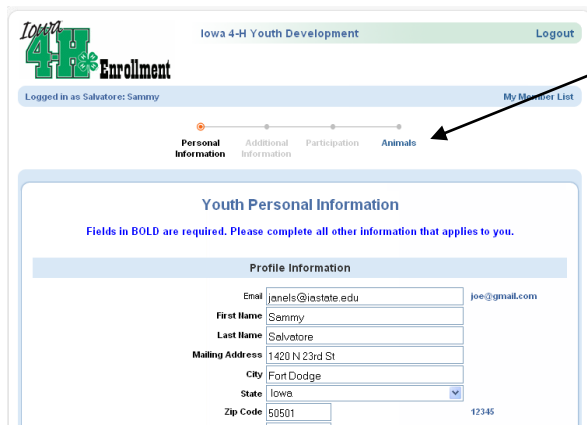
Iowa 4-H Enrollment

Iowa 4-H Youth Development

Logout

Logged in as Salvatore: Sammy

My Member List

Personal Information
Additional Information
Participation
Animals

Youth Personal Information

Fields in BOLD are required. Please complete all other information that applies to you.

Profile Information

Email janels@iastate.edu joe@gmail.com
First Name Sammy
Last Name Salvatore
Mailing Address 1420 N 23rd St
City Fort Dodge
State Iowa
Zip Code 50501 12345